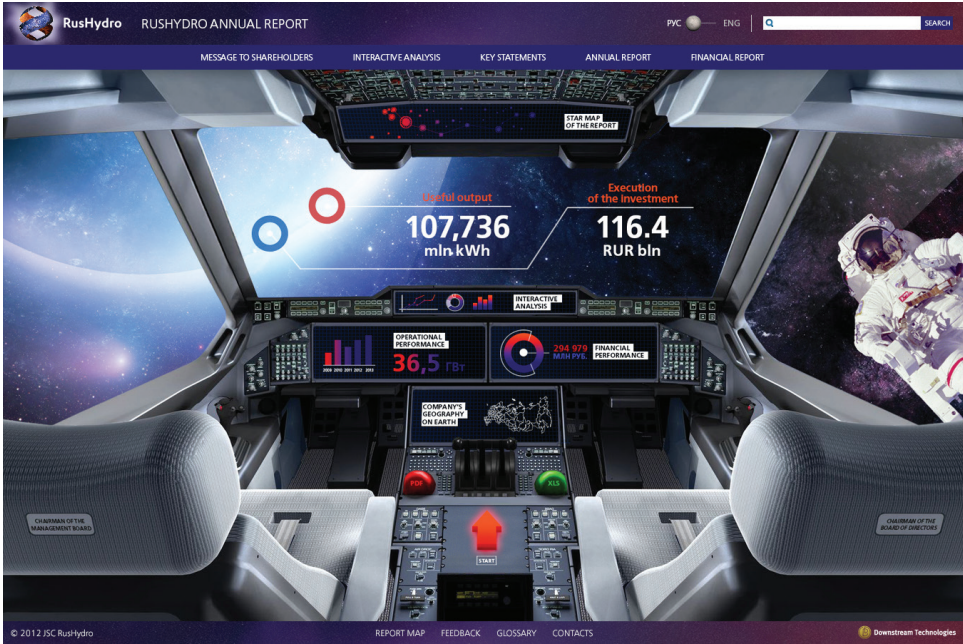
RusHydro RUSHYDRO ANNUAL REPORT

РУС ENG

SEARCH

MESSAGE TO SHAREHOLDERS INTERACTIVE ANALYSIS KEY STATEMENTS ANNUAL REPORT FINANCIAL REPORT

STAR MAP OF THE REPORT

Useful output
107,736
mln kWh

Execution of the investment
116.4
RUR bln

INTERACTIVE ANALYSIS

OPERATIONAL PERFORMANCE
36,5 ГВт
2009 2010 2011 2012 2013

294 979 млн руб.
FINANCIAL PERFORMANCE

COMPANY'S GEOGRAPHY ON EARTH

PDF

XLS

START

CHAIRMAN OF THE MANAGEMENT BOARD

CHAIRMAN OF THE BOARD OF DIRECTORS

© 2012 JSC RusHydro

REPORT MAP FEEDBACK GLOSSARY CONTACTS

Downstream Technologies